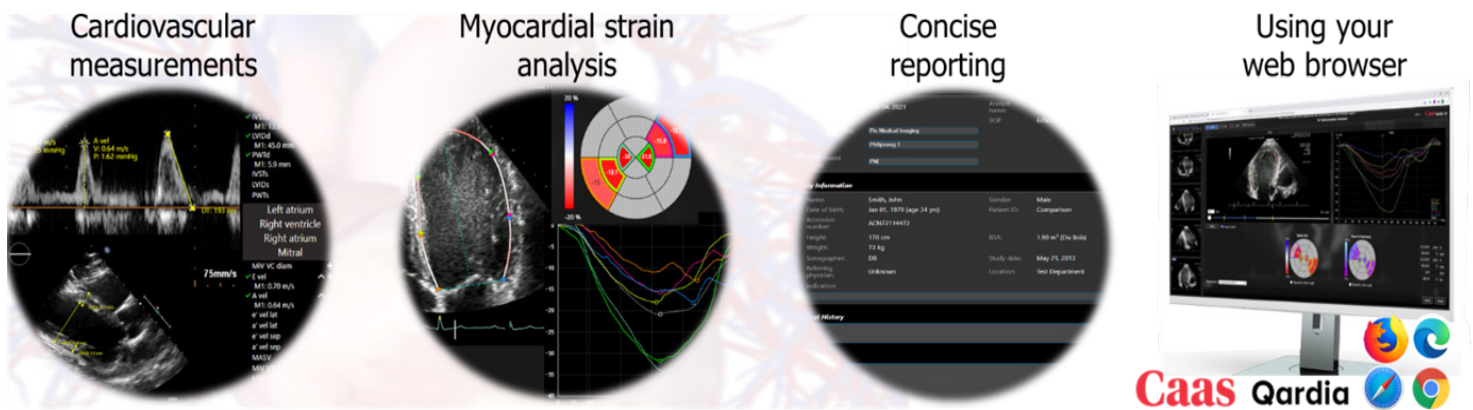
Cardiovascular measurements

Myocardial strain analysis

Concise reporting

Using your web browser

A vel
V: 0.64 m/s
P: 1.62 mmHg

LVIDd
M1: 45.0 mm
PWTd
M1: 5.9 mm
IVSTs
LVIDs
PWTs

Left atrium
Right ventricle
Right atrium
Mitral

75mm/s

MV VC diam
E vel
M1: 0.70 m/s
A vel
M1: 0.64 m/s
e' vel lat
a' vel lat
e' vel sep
a' vel sep
MASV

20 %
-20 %

Pie Medical Imaging
Philipsweg 1
PMI

Name: Smith, John
Date of birth: Jan 01, 1979 (age 34 yrs)
Accession number: ACN7214472
Height: 170 cm
Weight: 73 kg
Sonographer: DB
Referring physician: Unknown
Indication
Gender: Male
Patient ID: Comparison
BSA: 1.90 m² (Du Bois)
Study date: May 25, 2013
Location: Test Department

Caas Qardia